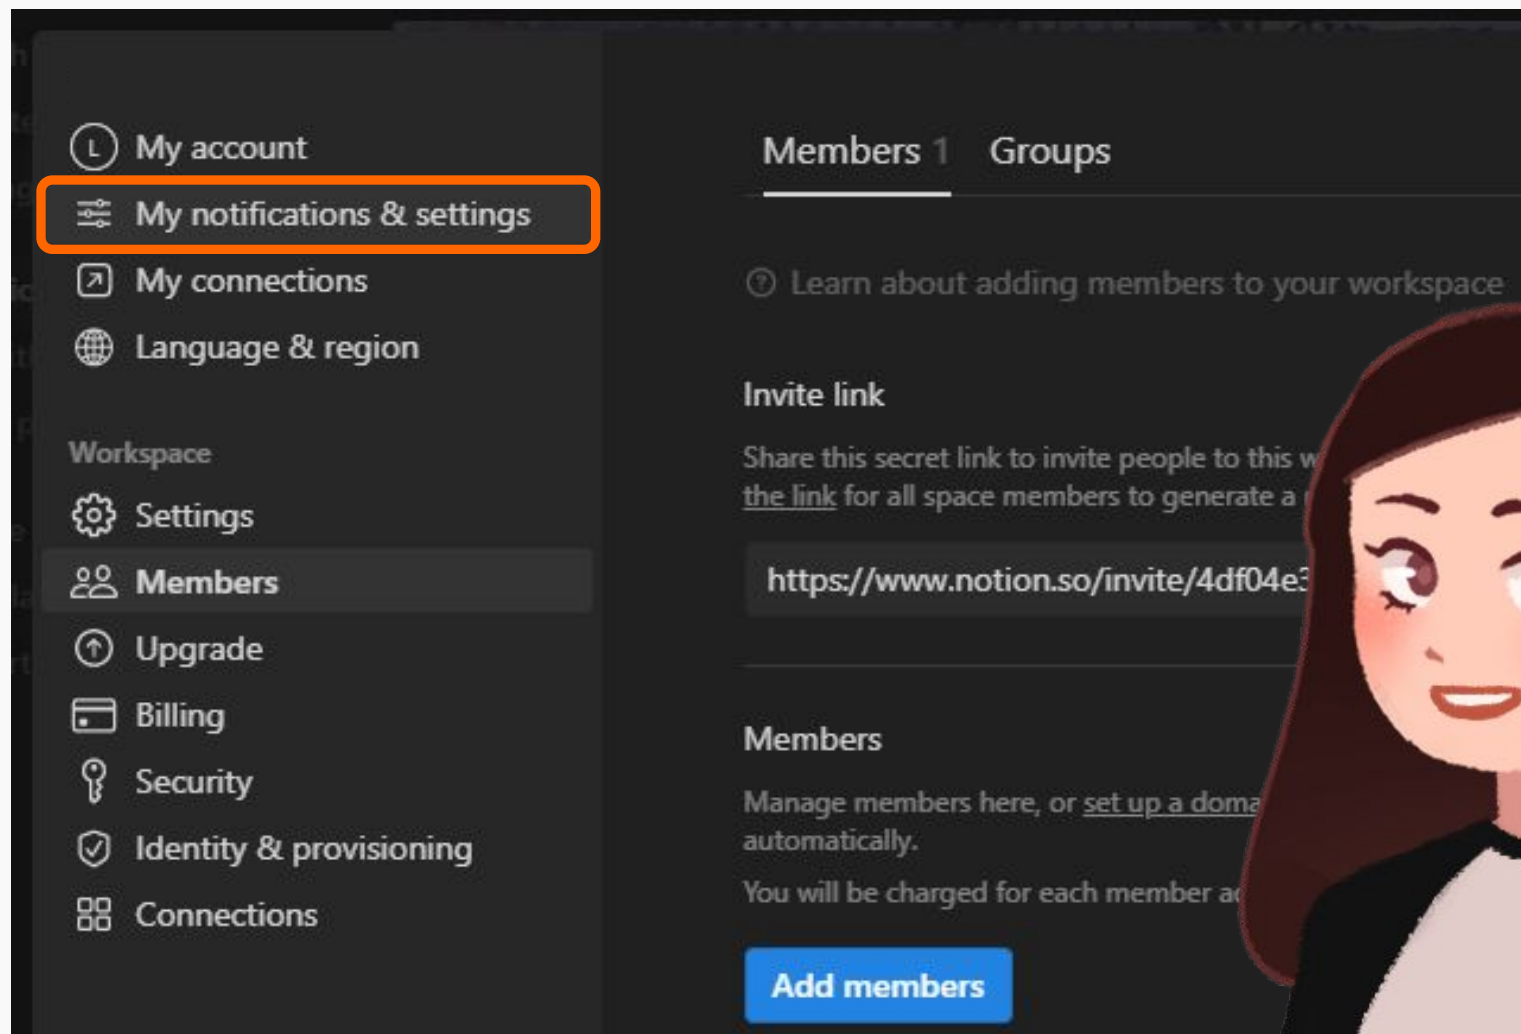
My account
My notifications & settings
My connections
Language & region

Workspace
Settings
Members
Upgrade
Billing
Security
Identity & provisioning
Connections

Members 1 Groups

Learn about adding members to your workspace

Invite link

Share this secret link to invite people to this w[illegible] the link for all space members to generate a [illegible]

https://www.notion.so/invite/4df04e3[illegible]

Members

Manage members here, or set up a doma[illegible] automatically.

You will be charged for each member a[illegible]

Add members